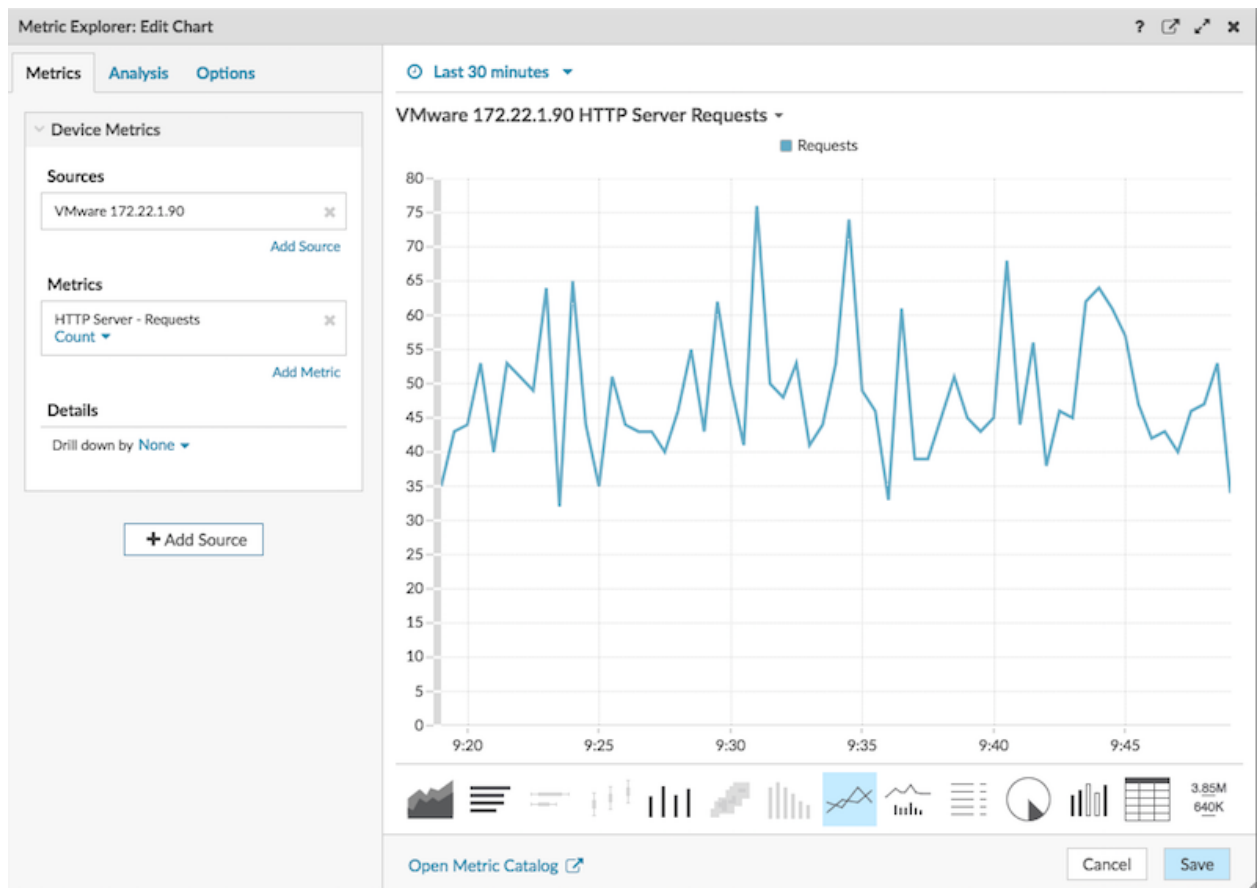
Metric Explorer: Edit Chart

?

Metrics Analysis Options

Device Metrics

Sources

VMware 172.22.1.90

Add Source

Metrics

HTTP Server - Requests
Count

Add Metric

Details

Drill down by None

+ Add Source

Last 30 minutes

VMware 172.22.1.90 HTTP Server Requests

Requests

80
75
70
65
60
55
50
45
40
35
30
25
20
15
10
5
0

9:20 9:25 9:30 9:35 9:40 9:45

3.85M
640K

Open Metric Catalog

Cancel Save